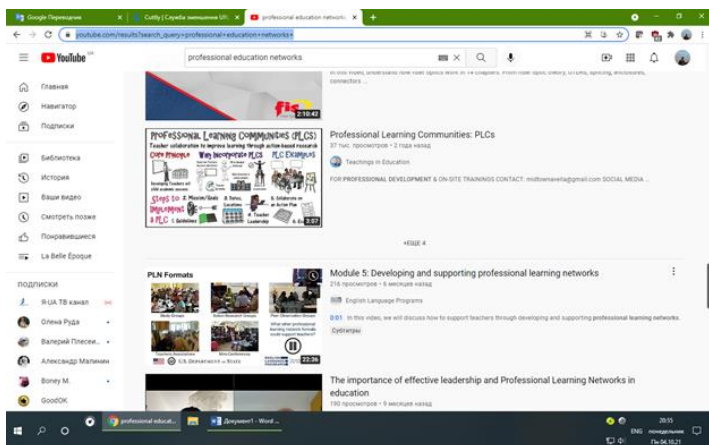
Google Переводчик | Cutty | Сервіс зменшення URL | professional education networks

youtube.com/results?search_query=professional+education+networks

YouTube UA

professional education networks

Главная
Навигатор
Подписки
Библиотека
История
Ваши видео
Смотреть позже
Понравившиеся
La Belle Epoque

ПОДПИСКИ
Я-UA ТВ канал
Олена Руда
Валерий Плесен...
Александр Малинин
Boney M.
GoodOK

in this video, understand how hot topics work in 14 chapters. From how topic theory, GTDs, spacing, enclosures, connectors ...

2:10:42

Professional Learning Communities (PLCS)
Teacher collaboration to improve learning through action-based research
Core Principles | Why Incorporate PLCs | PLC Examples
Steps to Implementing a PLC
3:07

Professional Learning Communities: PLCs
37 тыс. просмотров • 2 года назад
Teachings in Education
FOR PROFESSIONAL DEVELOPMENT & ON-SITE TRAININGS CONTACT: midtownavella@gmail.com SOCIAL MEDIA ...

+ЕЩЁ 4

PLN Formats
22:36

Module 5: Developing and supporting professional learning networks
216 просмотров • 6 месяцев назад
English Language Programs
0:01 In this video, we will discuss how to support teachers through developing and supporting professional learning networks.
Субтитры

The importance of effective leadership and Professional Learning Networks in education
190 просмотров • 9 месяцев назад

professional educat... | Документ1 - Word ...
ENG 20:55 понедельник Пн 04.10.21